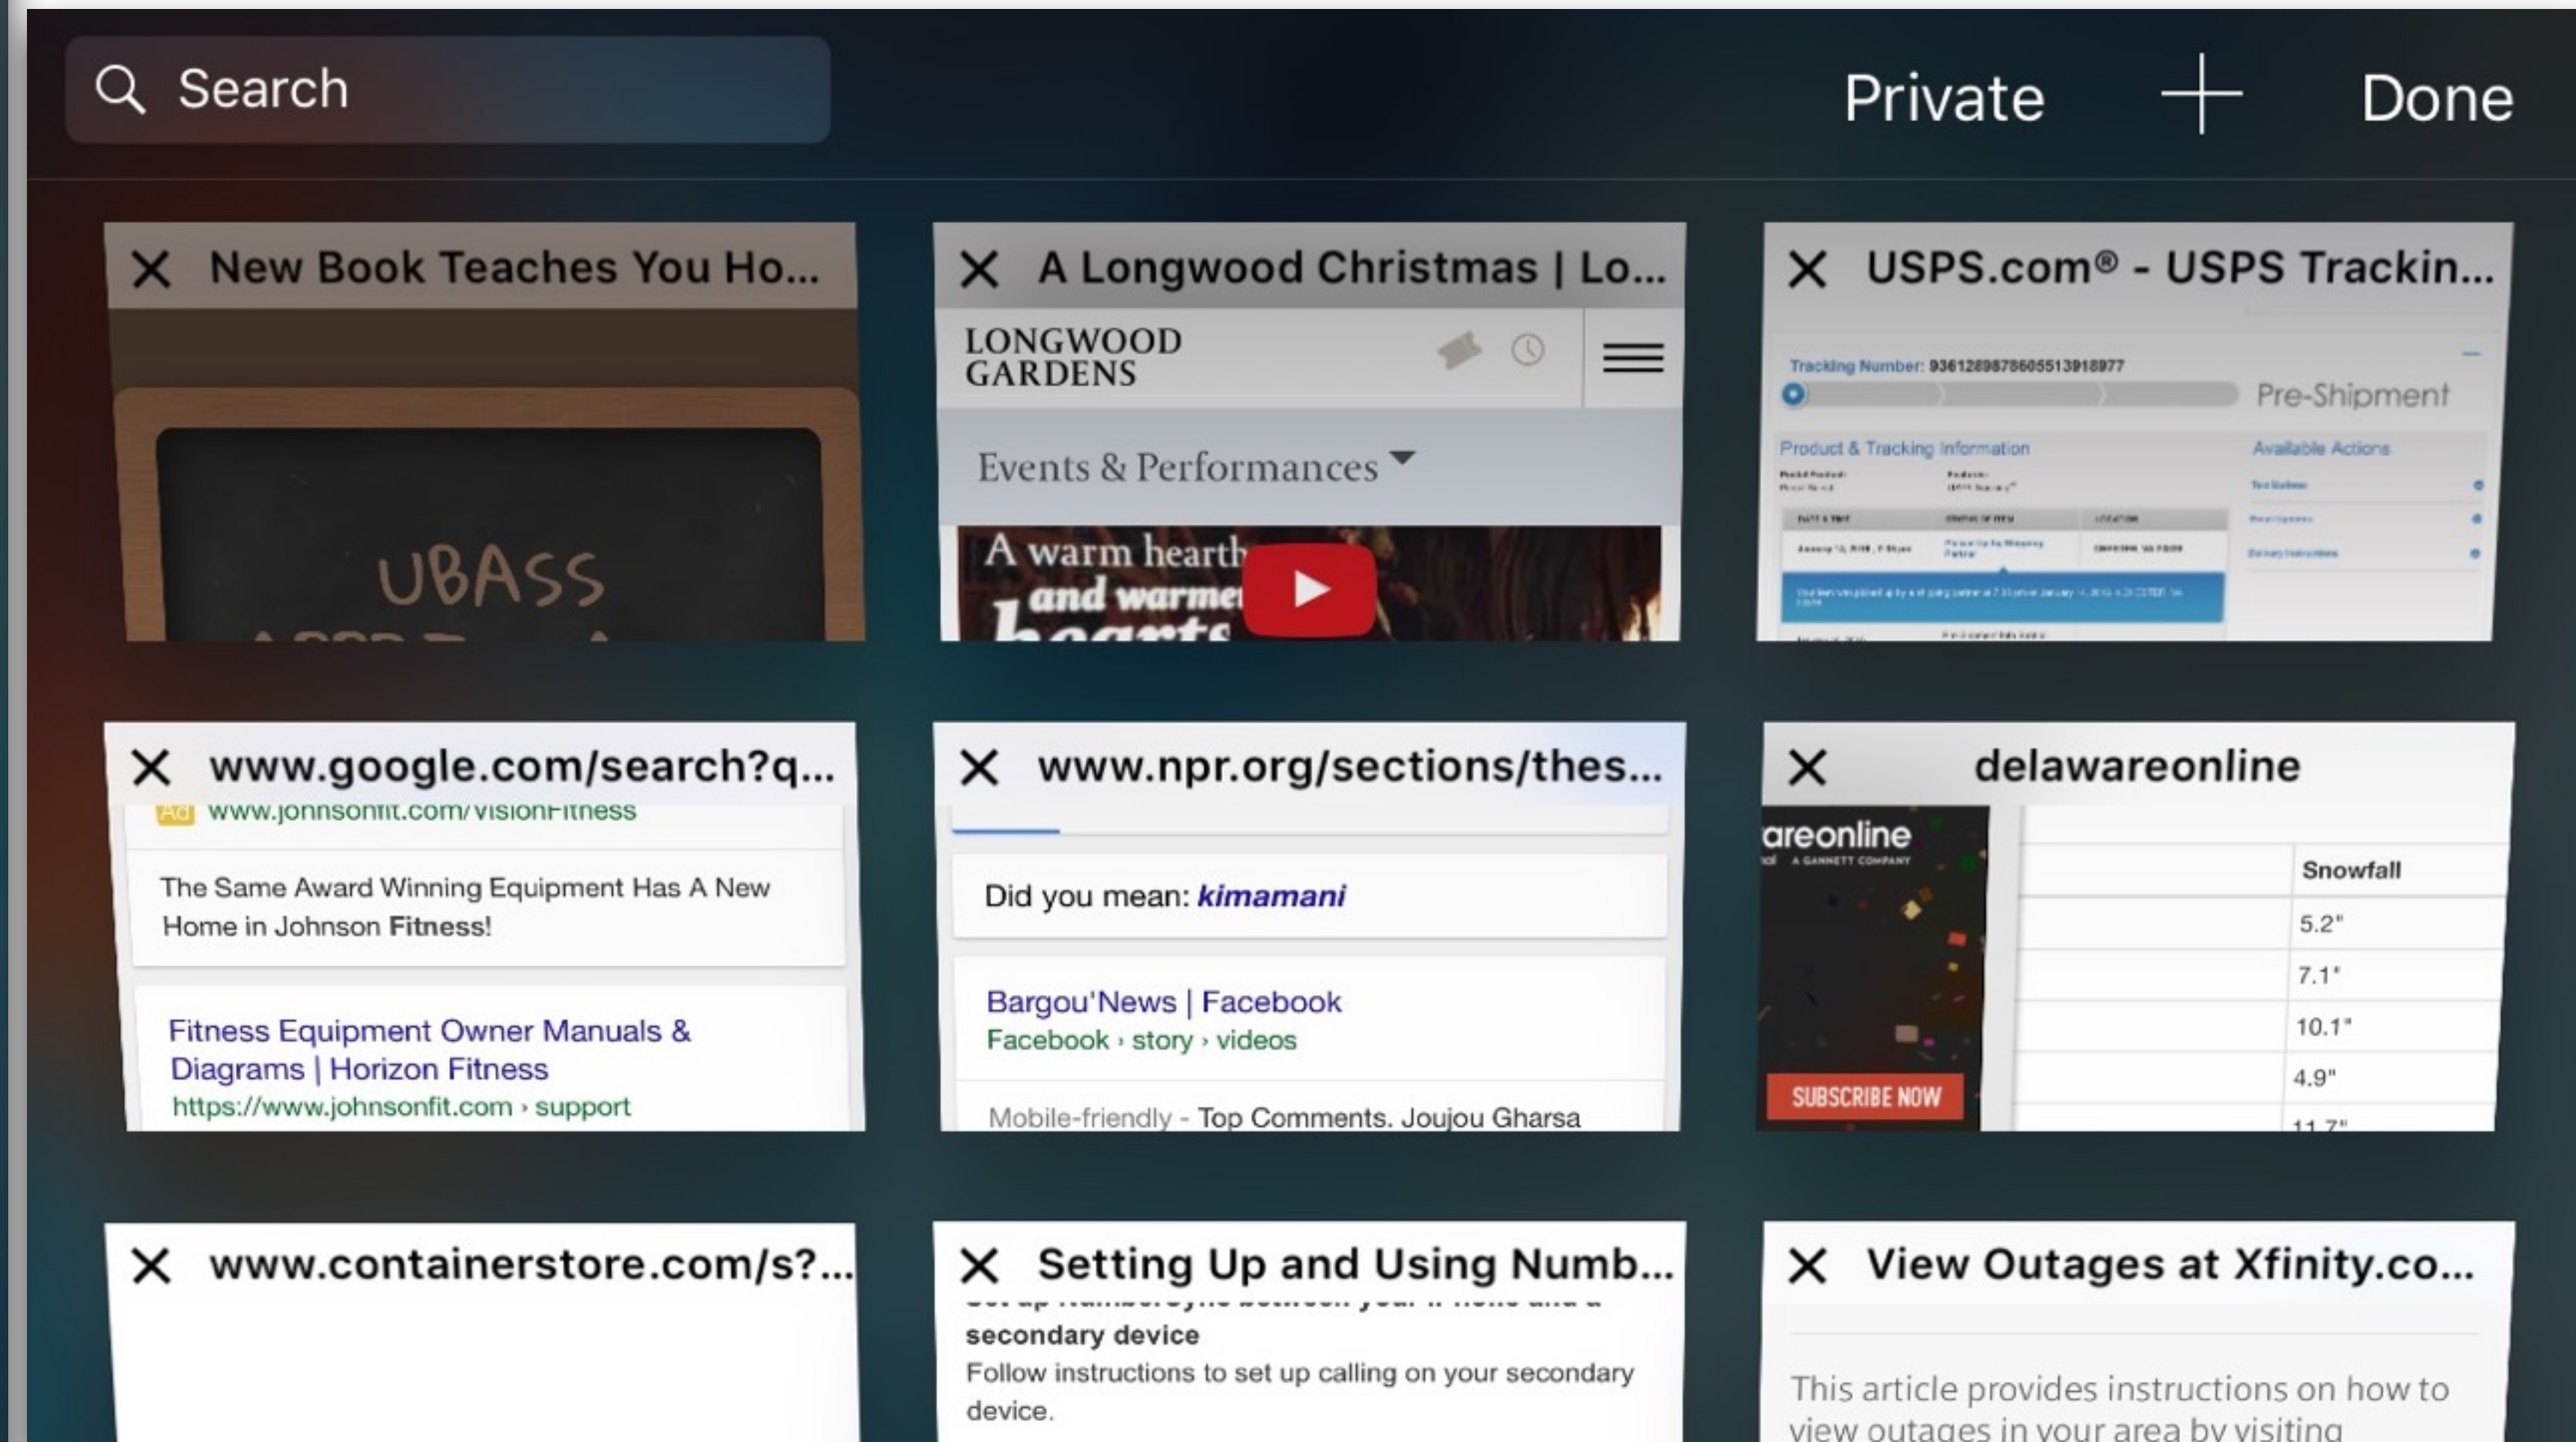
Search

Private

+

Done

X New Book Teaches You Ho...

UBASS

X A Longwood Christmas | Lo...

LONGWOOD GARDENS

Events & Performances

A warm hearth and warmer hearts

X USPS.com® - USPS Trackin...

Tracking Number: 9361289878605513918977

Pre-Shipment

Product & Tracking Information

Available Actions

X www.google.com/search?q...

Ad www.johnsonfit.com/visionFitness

The Same Award Winning Equipment Has A New Home in Johnson Fitness!

Fitness Equipment Owner Manuals & Diagrams | Horizon Fitness

https://www.johnsonfit.com › support

X www.npr.org/sections/thes...

Did you mean: kimamani

Bargou'News | Facebook

Facebook › story › videos

Mobile-friendly - Top Comments. Joujou Gharsa

X delawareonline

areonline

A GANNETT COMPANY

SUBSCRIBE NOW

| Snowfall |
|---|
| 5.2" |
| 7.1" |
| 10.1" |
| 4.9" |
| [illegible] |

X www.containerstore.com/s?...

X Setting Up and Using Numb...

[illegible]

secondary device

Follow instructions to set up calling on your secondary device.

X View Outages at Xfinity.co...

This article provides instructions on how to view outages in your area by visiting